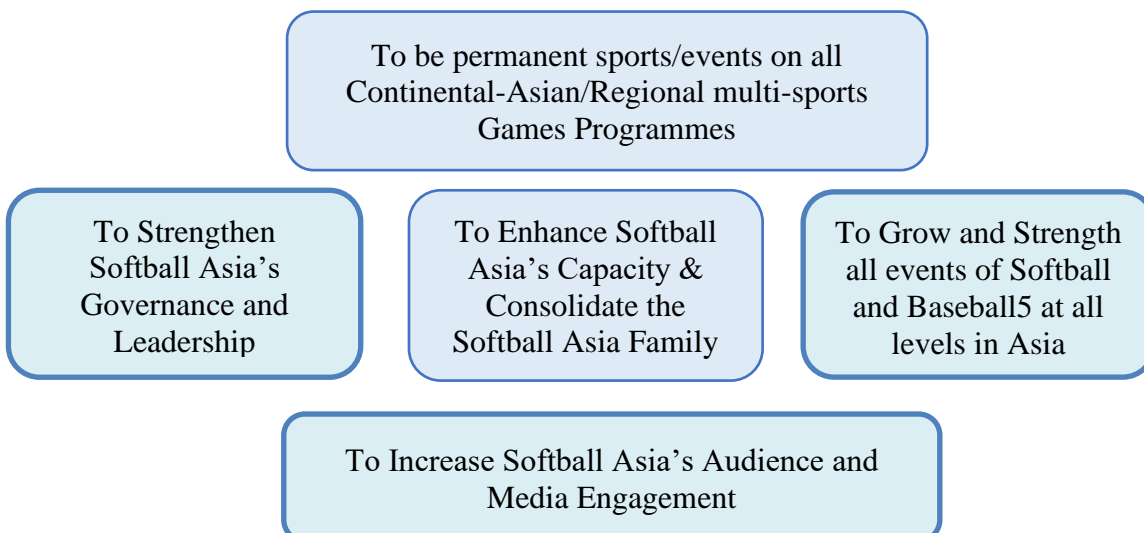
To be permanent sports/events on all Continental-Asian/Regional multi-sports Games Programmes

To Strengthen Softball Asia’s Governance and Leadership

To Enhance Softball Asia’s Capacity & Consolidate the Softball Asia Family

To Grow and Strength all events of Softball and Baseball5 at all levels in Asia

To Increase Softball Asia’s Audience and Media Engagement